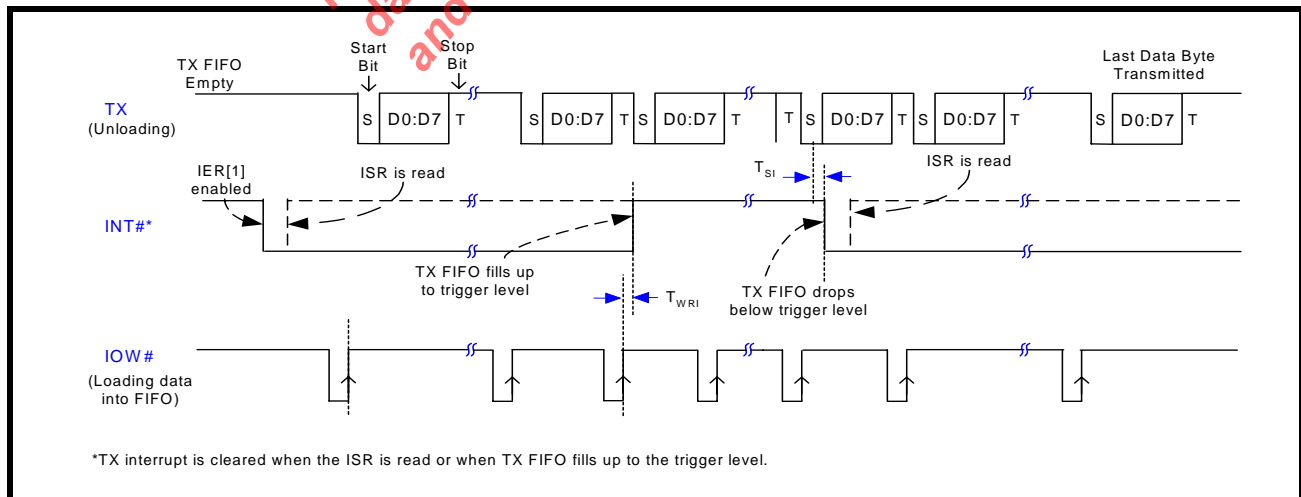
da
and

TX FIFO Empty

Start Bit

Stop Bit

Last Data Byte Transmitted

TX
(Unloading)

S D0:D7 T S D0:D7 T S D0:D7 T T S D0:D7 T S D0:D7 T S D0:D7 T

IER[1] enabled

ISR is read

$T_{SI}$

ISR is read

INT#*

TX FIFO fills up to trigger level

$T_{WRI}$

TX FIFO drops below trigger level

IOW#
(Loading data into FIFO)

*TX interrupt is cleared when the ISR is read or when TX FIFO fills up to the trigger level.